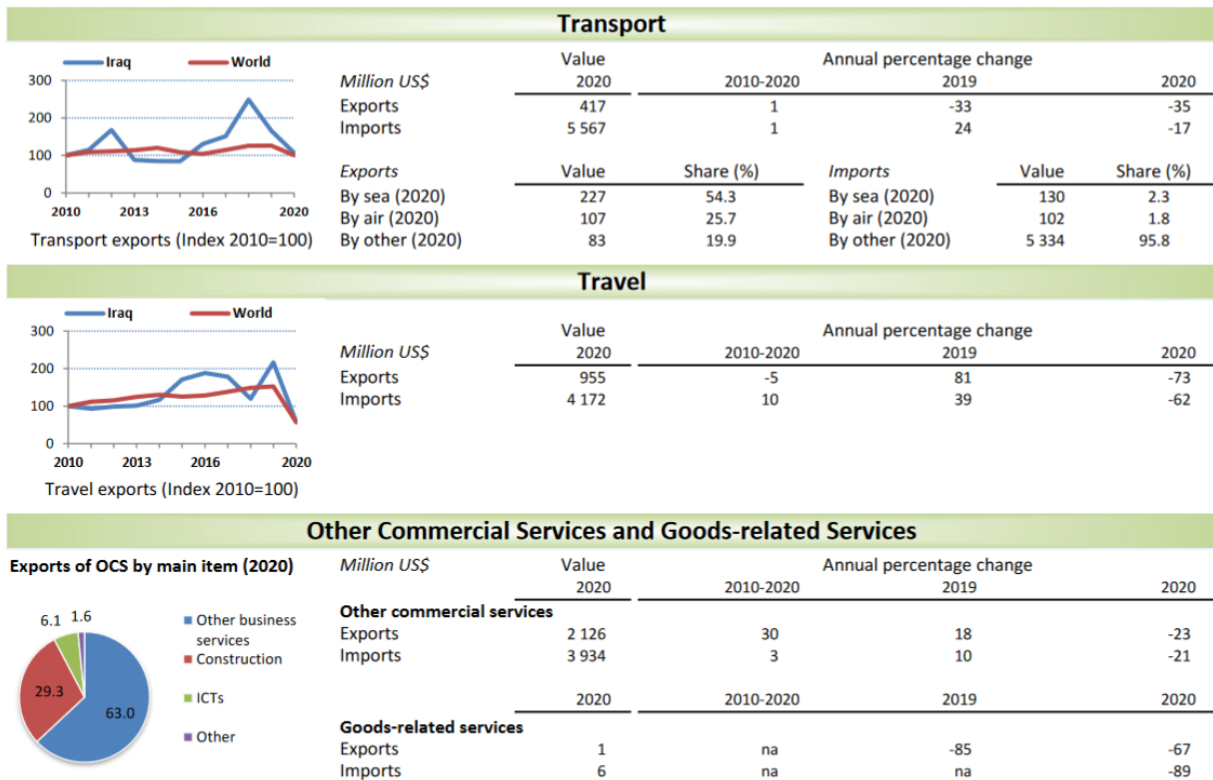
Transport

Iraq World

300
200
100
0
2010 2013 2016 2020

Transport exports (Index 2010=100)

| Million US$ | Value 2020 | Annual percentage change 2010-2020 | 2019 | 2020 |
|---|---|---|---|---|
| Exports | 417 | 1 | -33 | -35 |
| Imports | 5 567 | 1 | 24 | -17 |

| Exports | Value | Share (%) | Imports | Value | Share (%) |
|---|---|---|---|---|---|
| By sea (2020) | 227 | 54.3 | By sea (2020) | 130 | 2.3 |
| By air (2020) | 107 | 25.7 | By air (2020) | 102 | 1.8 |
| By other (2020) | 83 | 19.9 | By other (2020) | 5 334 | 95.8 |

Travel

Iraq World

300
200
100
0
2010 2013 2016 2020

Travel exports (Index 2010=100)

| Million US$ | Value 2020 | Annual percentage change 2010-2020 | 2019 | 2020 |
|---|---|---|---|---|
| Exports | 955 | -5 | 81 | -73 |
| Imports | 4 172 | 10 | 39 | -62 |

Other Commercial Services and Goods-related Services

Exports of OCS by main item (2020)

6.1 1.6
29.3
63.0

Other business services
Construction
ICTs
Other

| Million US$ | Value 2020 | Annual percentage change 2010-2020 | 2019 | 2020 |
|---|---|---|---|---|
| Other commercial services | | | | |
| Exports | 2 126 | 30 | 18 | -23 |
| Imports | 3 934 | 3 | 10 | -21 |

| | 2020 | 2010-2020 | 2019 | 2020 |
|---|---|---|---|---|
| Goods-related services | | | | |
| Exports | 1 | na | -85 | -67 |
| Imports | 6 | na | na | -89 |